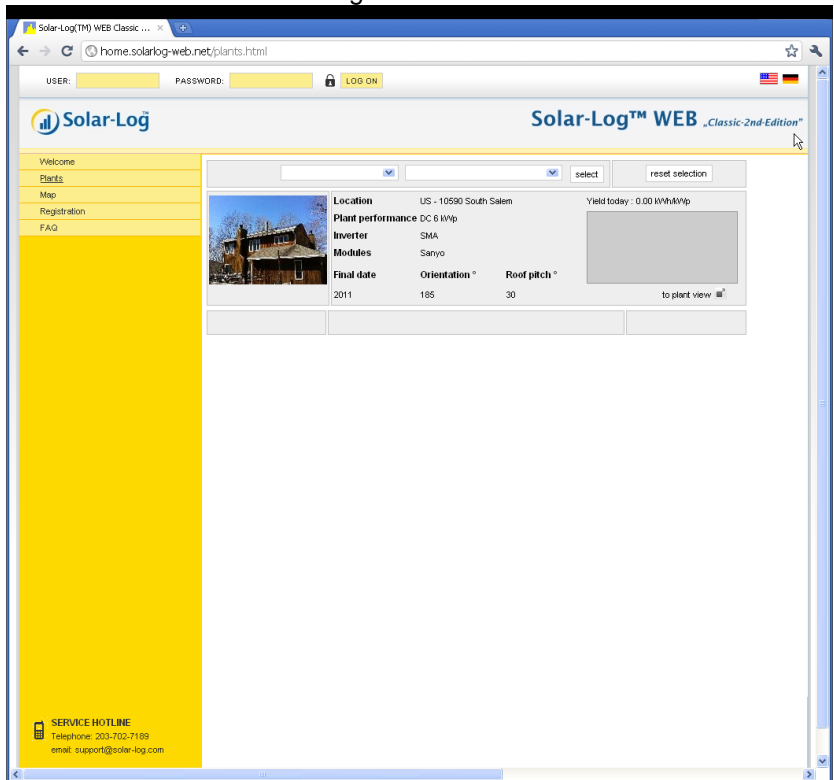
Solar-Log(TM) WEB Classic ... ×

home.solarlog-web.net/plants.html

USER: PASSWORD: LOG ON

Solar-Log™

Solar-Log™ WEB „Classic-2nd-Edition"

Welcome
Plants
Map
Registration
FAQ

select

reset selection

Location US - 10590 South Salem
Plant performance DC 6 kWp
Inverter SMA
Modules Sanyo

Final date Orientation ° Roof pitch °
2011 185 30

Yield today : 0.00 kWh/kWp

to plant view

SERVICE HOTLINE
Telephone: 203-702-7189
email: support@solar-log.com